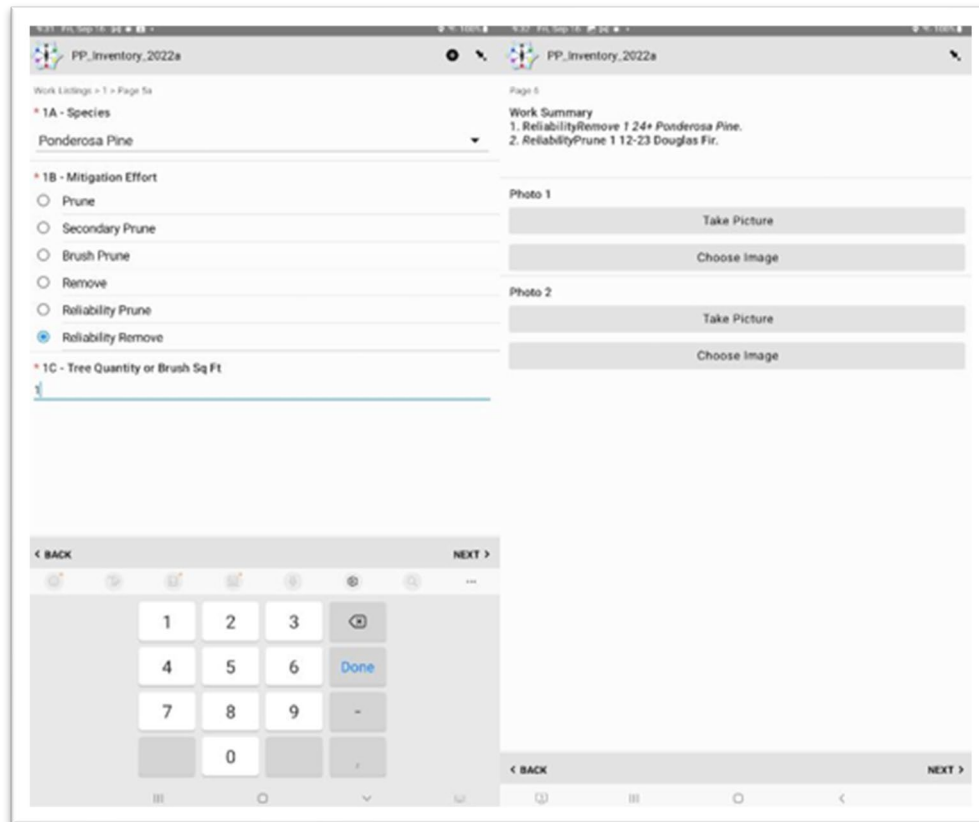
PP_Inventory_2022a

Work Listings > 1 > Page 5a

* 1A - Species

Ponderosa Pine

* 1B - Mitigation Effort

Prune

Secondary Prune

Brush Prune

Remove

Reliability Prune

Reliability Remove

* 1C - Tree Quantity or Brush Sq Ft

1

< BACK

NEXT >

1 2 3

4 5 6 Done

7 8 9 -

0 .

PP_Inventory_2022a

Page 6

Work Summary
1. ReliabilityRemove 1 24+ Ponderosa Pine.
2. ReliabilityPrune 1 12-23 Douglas Fir.

Photo 1

Take Picture

Choose Image

Photo 2

Take Picture

Choose Image

< BACK

NEXT >